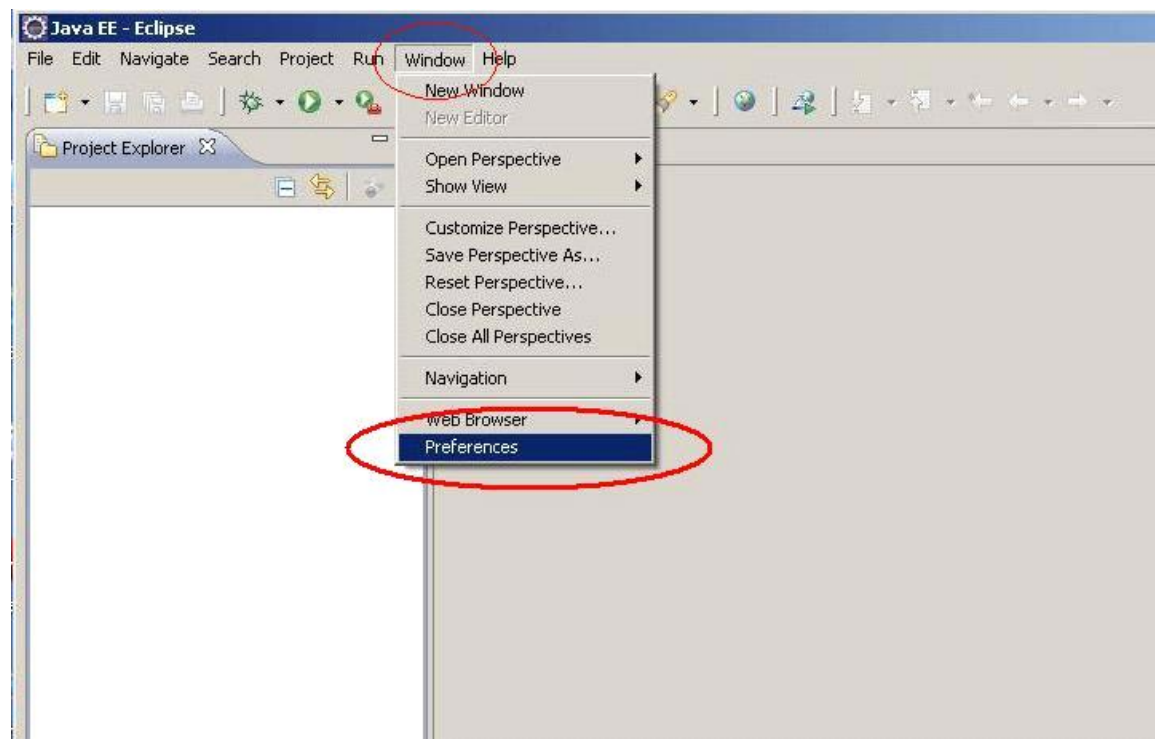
Java EE - Eclipse

File Edit Navigate Search Project Run Window Help

Project Explorer

New Window
New Editor
Open Perspective
Show View
Customize Perspective...
Save Perspective As...
Reset Perspective...
Close Perspective
Close All Perspectives
Navigation
Web Browser
Preferences